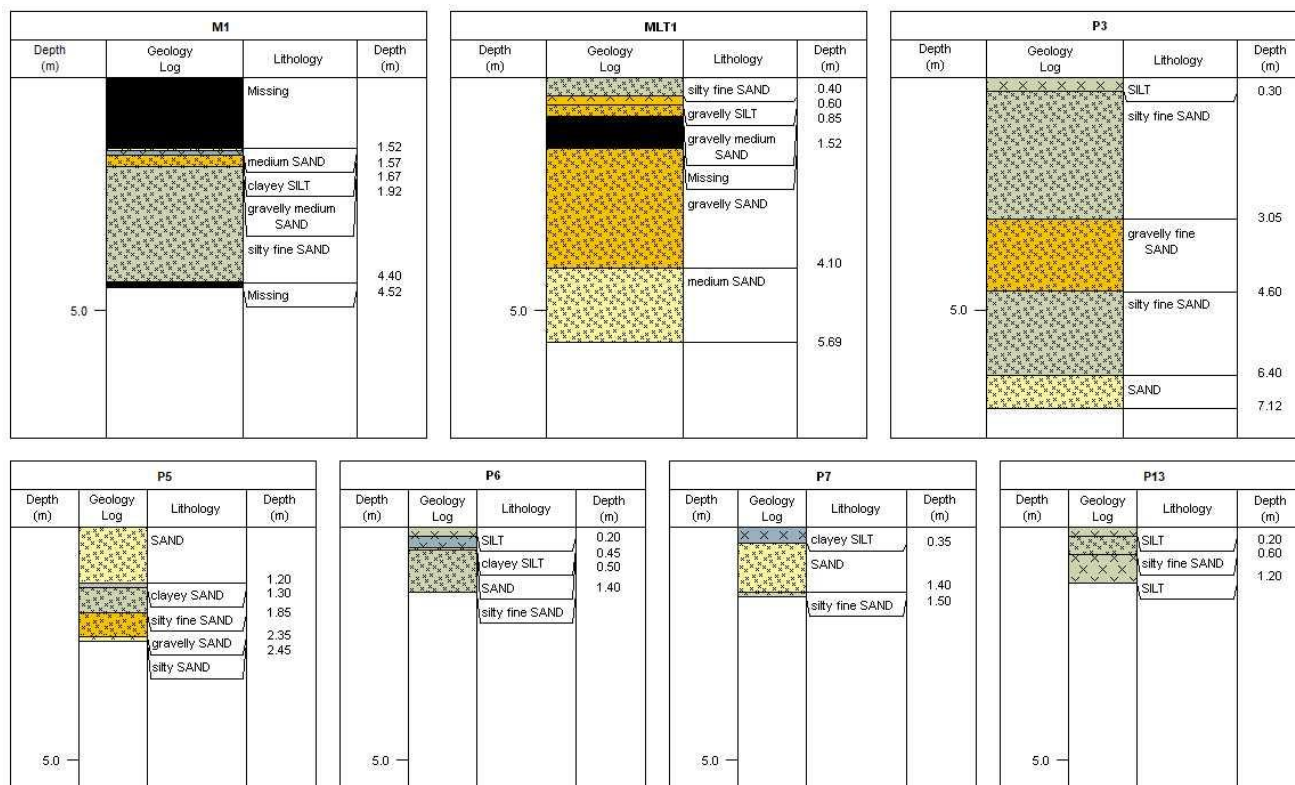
M1

| Depth (m) | Geology Log | Lithology | Depth (m) |
|---|---|---|---|
| | | Missing | |
| | | medium SAND | 1.52 |
| | | clayey SILT | 1.57 |
| | | gravelly medium SAND | 1.67 |
| | | silty fine SAND | 1.92 |
| | | Missing | 4.40 |
| 5.0 | | | 4.52 |

MLT1

| Depth (m) | Geology Log | Lithology | Depth (m) |
|---|---|---|---|
| | | silty fine SAND | 0.40 |
| | | gravelly SILT | 0.60 |
| | | gravelly medium SAND | 0.85 |
| | | Missing | 1.52 |
| | | gravelly SAND | |
| | | medium SAND | 4.10 |
| 5.0 | | | 5.69 |

P3

| Depth (m) | Geology Log | Lithology | Depth (m) |
|---|---|---|---|
| | | SILT | 0.30 |
| | | silty fine SAND | |
| | | gravelly fine SAND | 3.05 |
| | | silty fine SAND | 4.60 |
| 5.0 | | | |
| | | SAND | 6.40 |
| | | | 7.12 |

P5

| Depth (m) | Geology Log | Lithology | Depth (m) |
|---|---|---|---|
| | | SAND | |
| | | clayey SAND | 1.20 |
| | | silty fine SAND | 1.30 |
| | | gravelly SAND | 1.85 |
| | | silty SAND | 2.35 |
| | | | 2.45 |
| 5.0 | | | |

P6

| Depth (m) | Geology Log | Lithology | Depth (m) |
|---|---|---|---|
| | | SILT | 0.20 |
| | | clayey SILT | 0.45 |
| | | SAND | 0.50 |
| | | silty fine SAND | 1.40 |
| 5.0 | | | |

P7

| Depth (m) | Geology Log | Lithology | Depth (m) |
|---|---|---|---|
| | | clayey SILT | 0.35 |
| | | SAND | |
| | | silty fine SAND | 1.40 |
| | | | 1.50 |
| 5.0 | | | |

P13

| Depth (m) | Geology Log | Lithology | Depth (m) |
|---|---|---|---|
| | | SILT | 0.20 |
| | | silty fine SAND | 0.60 |
| | | SILT | 1.20 |
| 5.0 | | | |